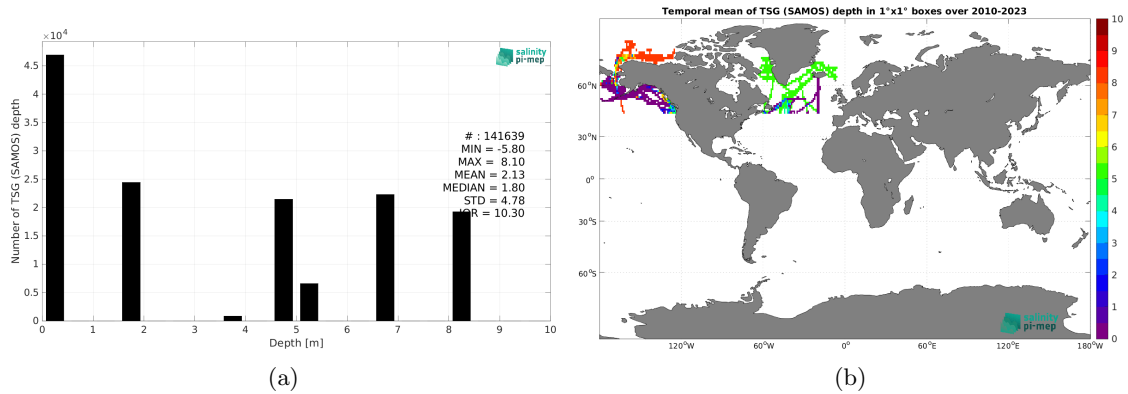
$\times 10^4$

4.5

4

3.5

3

2.5

2

1.5

1

0.5

0

Number of TSG (SAMOS) depth

0 1 2 3 4 5 6 7 8 9 10

Depth [m]

salinity pi-mep

# : 141639
MIN = -5.80
MAX = 8.10
MEAN = 2.13
MEDIAN = 1.80
STD = 4.78
IQR = 10.30

(a)

Temporal mean of TSG (SAMOS) depth in 1°x1° boxes over 2010-2023

60°N

30°N

0°

30°S

60°S

120°W 60°W 0° 60°E 120°E 180°W

10 9 8 7 6 5 4 3 2 1 0

salinity pi-mep

(b)